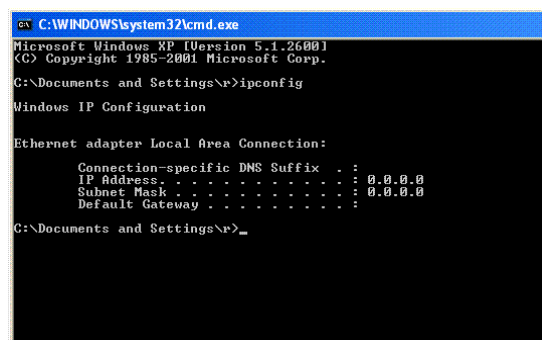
C:\WINDOWS\system32\cmd.exe

Microsoft Windows XP [Version 5.1.2600]
(C) Copyright 1985-2001 Microsoft Corp.

C:\Documents and Settings\r>ipconfig

Windows IP Configuration

Ethernet adapter Local Area Connection:

Connection-specific DNS Suffix . :
IP Address. . . . . . . . . . . . : 0.0.0.0
Subnet Mask . . . . . . . . . . . : 0.0.0.0
Default Gateway . . . . . . . . . :

C:\Documents and Settings\r>_